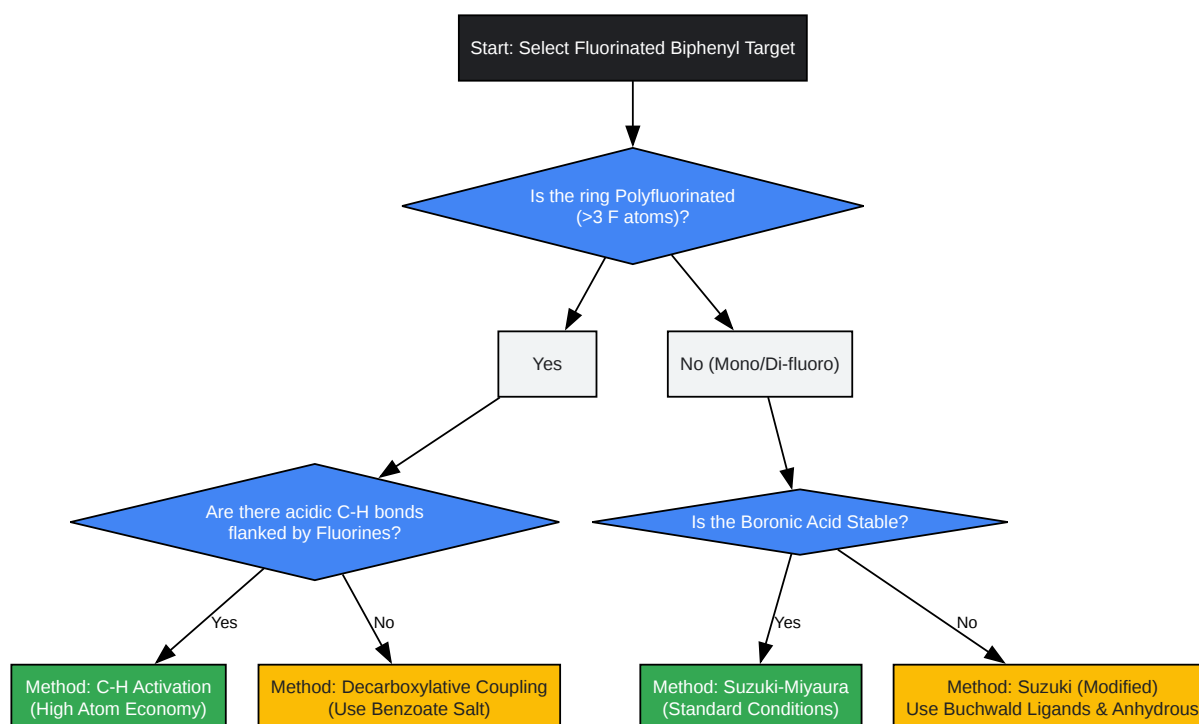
Start: Select Fluorinated Biphenyl Target

Is the ring Polyfluorinated (>3 F atoms)?

Yes

No (Mono/Di-fluoro)

Are there acidic C-H bonds flanked by Fluorines?

Is the Boronic Acid Stable?

Yes

No

Yes

No

Method: C-H Activation (High Atom Economy)

Method: Decarboxylative Coupling (Use Benzoate Salt)

Method: Suzuki-Miyaura (Standard Conditions)

Method: Suzuki (Modified) Use Buchwald Ligands & Anhydrous